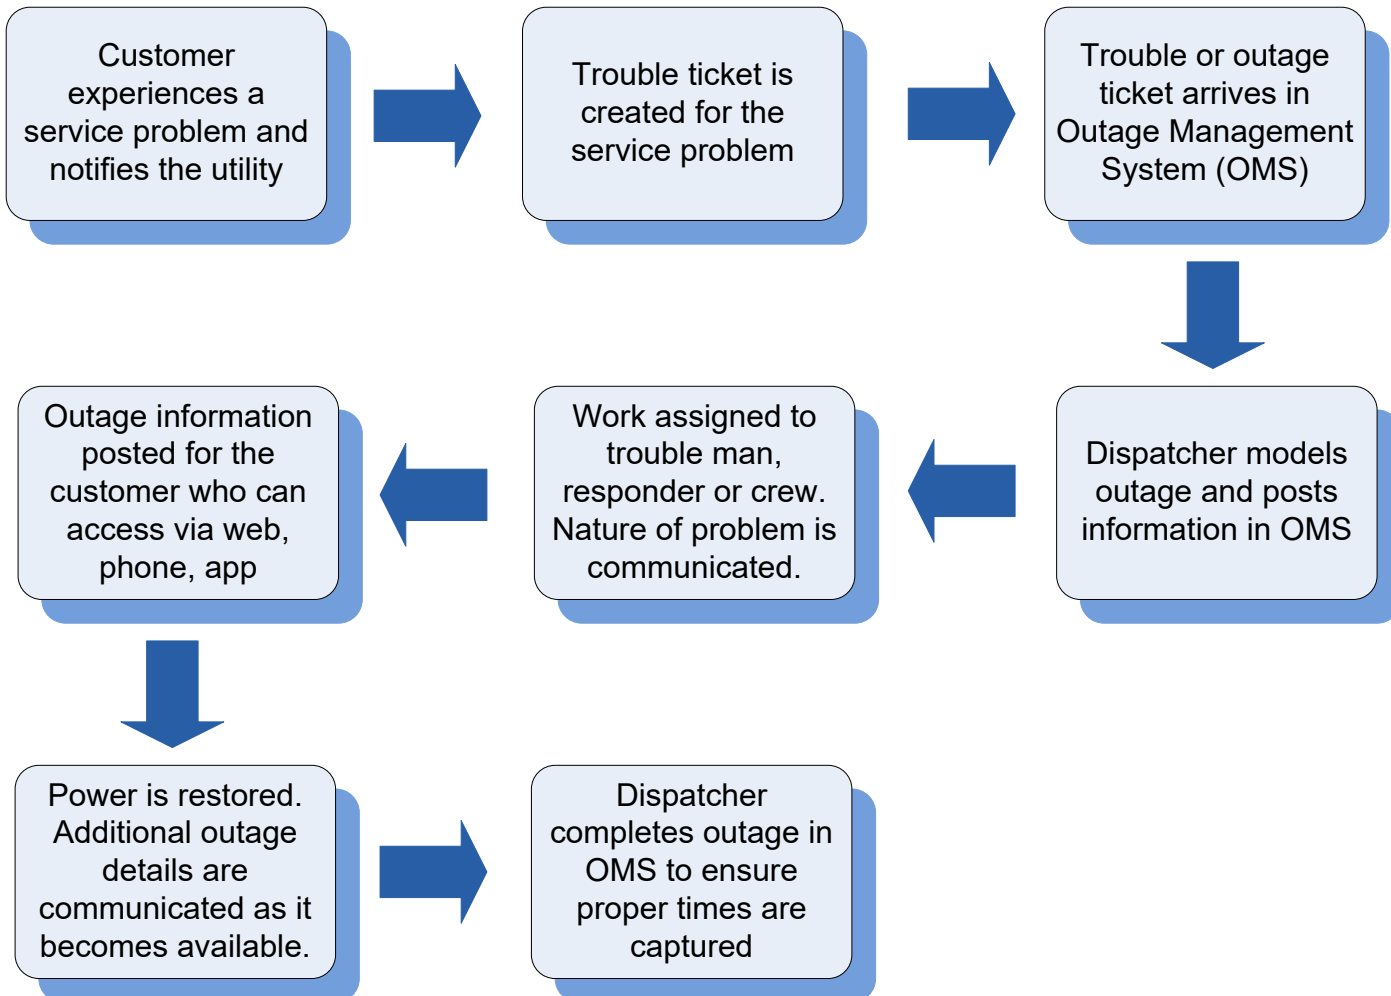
Customer experiences a service problem and notifies the utility

Trouble ticket is created for the service problem

Trouble or outage ticket arrives in Outage Management System (OMS)

Dispatcher models outage and posts information in OMS

Work assigned to trouble man, responder or crew. Nature of problem is communicated.

Outage information posted for the customer who can access via web, phone, app

Power is restored. Additional outage details are communicated as it becomes available.

Dispatcher completes outage in OMS to ensure proper times are captured